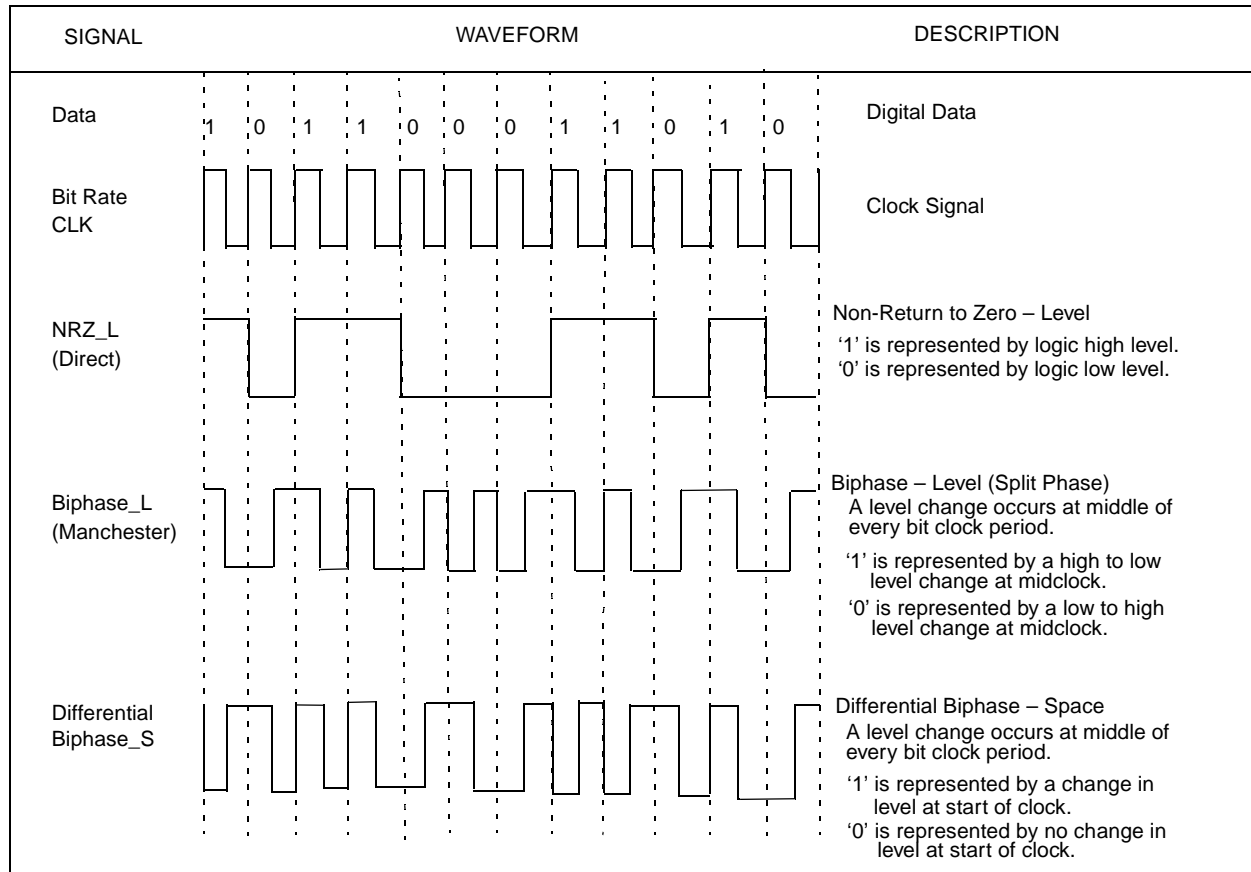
| SIGNAL | WAVEFORM | DESCRIPTION |
|---|---|---|
| Data | 1 0 1 1 0 0 0 1 1 0 1 0 | Digital Data |
| Bit Rate CLK | | Clock Signal |
| NRZ_L (Direct) | | Non-Return to Zero – Level<br>‘1’ is represented by logic high level.<br>‘0’ is represented by logic low level. |
| Biphase_L (Manchester) | | Biphase – Level (Split Phase)<br>A level change occurs at middle of every bit clock period.<br>‘1’ is represented by a high to low level change at midclock.<br>‘0’ is represented by a low to high level change at midclock. |
| Differential Biphase_S | | Differential Biphase – Space<br>A level change occurs at middle of every bit clock period.<br>‘1’ is represented by a change in level at start of clock.<br>‘0’ is represented by no change in level at start of clock. |